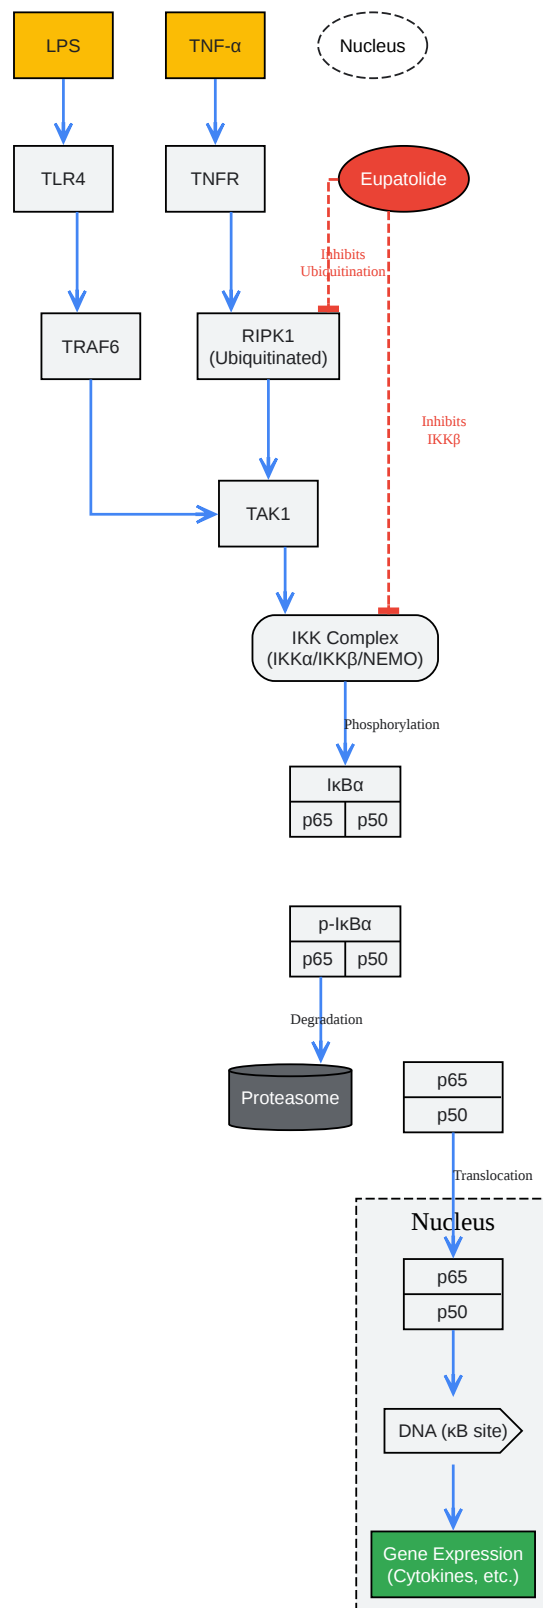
LPS
TNF-α
Nucleus
TLR4
TNFR
Eupatolide
Inhibits Ubiquitination
TRAF6
RIPK1 (Ubiquitinated)
Inhibits IKKβ
TAK1
IKK Complex (IKKα/IKKβ/NEMO)
Phosphorylation
IκBα
p65
p50
p-IκBα
p65
p50
Degradation
Proteasome
p65
p50
Translocation
Nucleus
p65
p50
DNA (κB site)
Gene Expression (Cytokines, etc.)